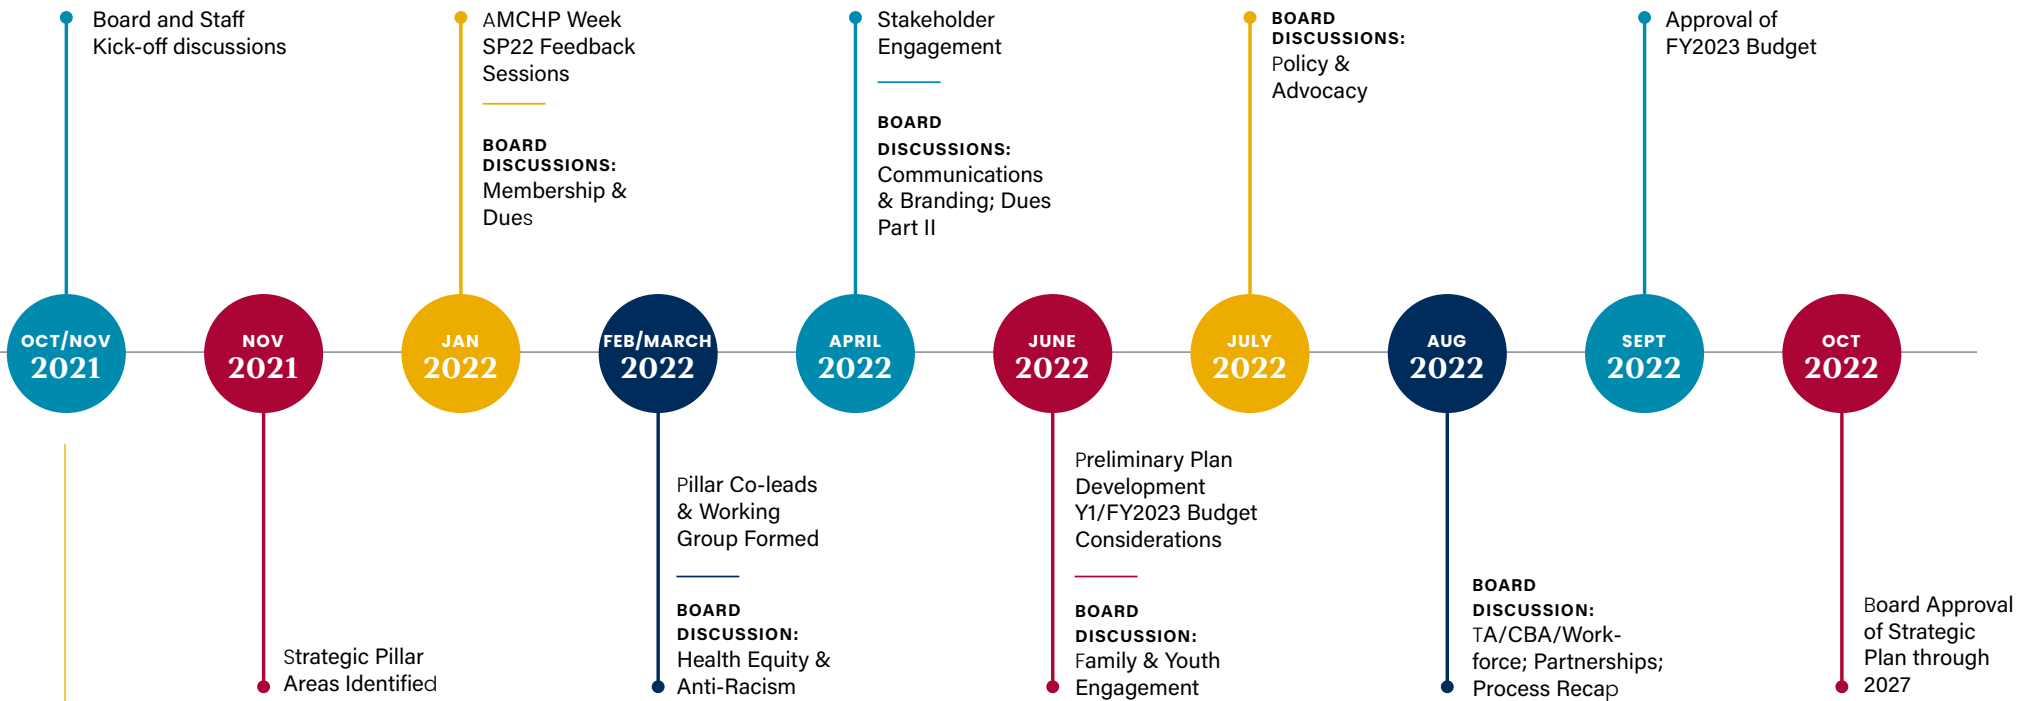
Board and Staff Kick-off discussions

AMCHP Week SP22 Feedback Sessions

BOARD DISCUSSIONS: Membership & Dues

Stakeholder Engagement

BOARD DISCUSSIONS: Communications & Branding; Dues Part II

BOARD DISCUSSIONS: Policy & Advocacy

Approval of FY2023 Budget

OCT/NOV 2021

NOV 2021

JAN 2022

FEB/MARCH 2022

APRIL 2022

JUNE 2022

JULY 2022

AUG 2022

SEPT 2022

OCT 2022

Strategic Pillar Areas Identified

Pillar Co-leads & Working Group Formed

BOARD DISCUSSION: Health Equity & Anti-Racism

Preliminary Plan Development Y1/FY2023 Budget Considerations

BOARD DISCUSSION: Family & Youth Engagement

BOARD DISCUSSION: TA/CBA/Workforce; Partnerships; Process Recap

Board Approval of Strategic Plan through 2027